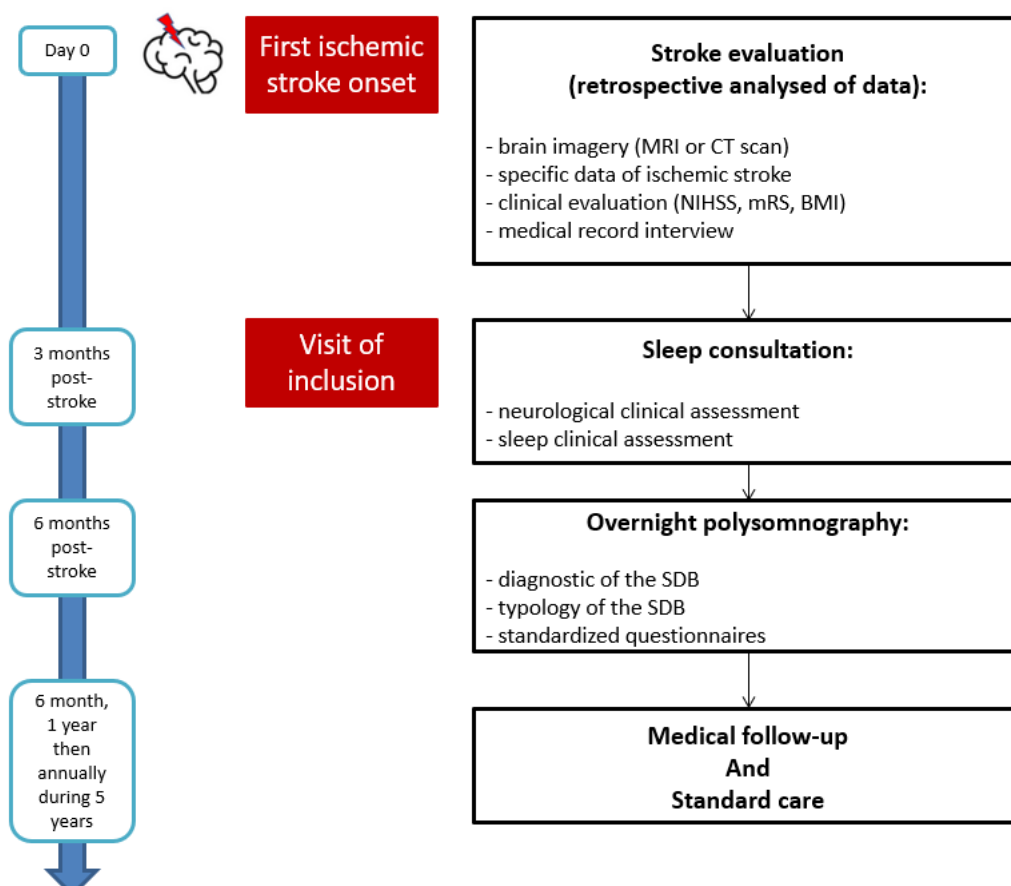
Day 0

First ischemic stroke onset

Stroke evaluation (retrospective analysed of data):

- brain imagery (MRI or CT scan)
- specific data of ischemic stroke
- clinical evaluation (NIHSS, mRS, BMI)
- medical record interview

3 months post-stroke

Visit of inclusion

Sleep consultation:

- neurological clinical assessment
- sleep clinical assessment

6 months post-stroke

Overnight polysomnography:

- diagnostic of the SDB
- typology of the SDB
- standardized questionnaires

6 month, 1 year then annually during 5 years

Medical follow-up
And
Standard care